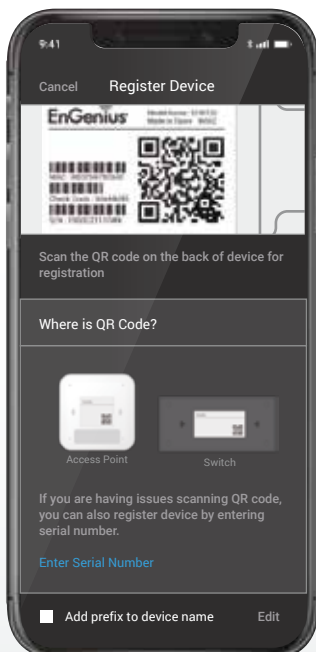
9:41

Cancel Register Device

EnGenius

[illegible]

Scan the QR code on the back of device for registration

Where is QR Code?

Access Point

Switch

If you are having issues scanning QR code, you can also register device by entering serial number.

Enter Serial Number

Add prefix to device name

Edit